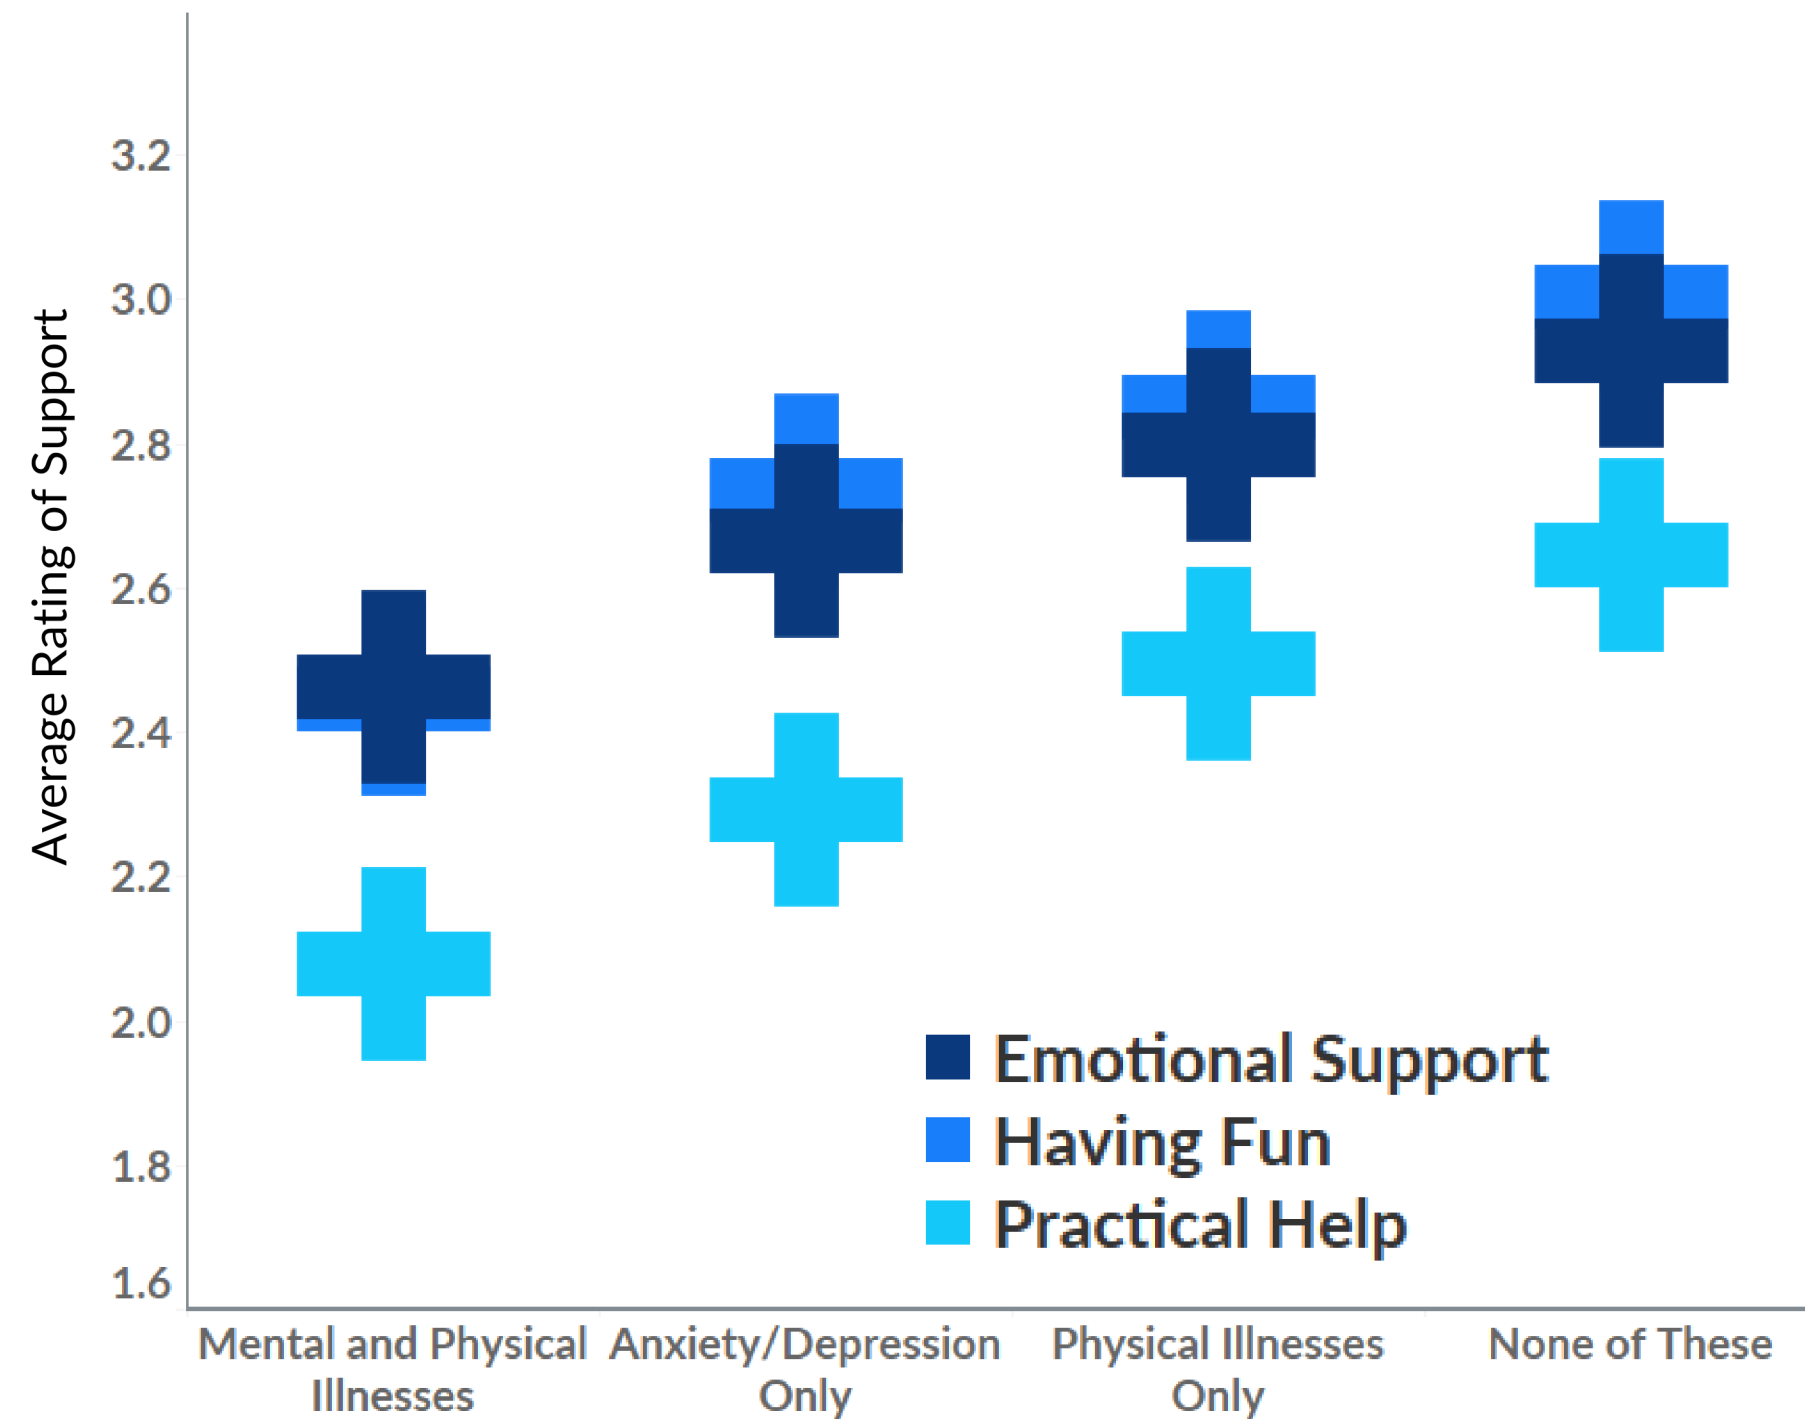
Average Rating of Support

3.2
3.0
2.8
2.6
2.4
2.2
2.0
1.8
1.6

Emotional Support
Having Fun
Practical Help

Mental and Physical Illnesses
Anxiety/Depression Only
Physical Illnesses Only
None of These